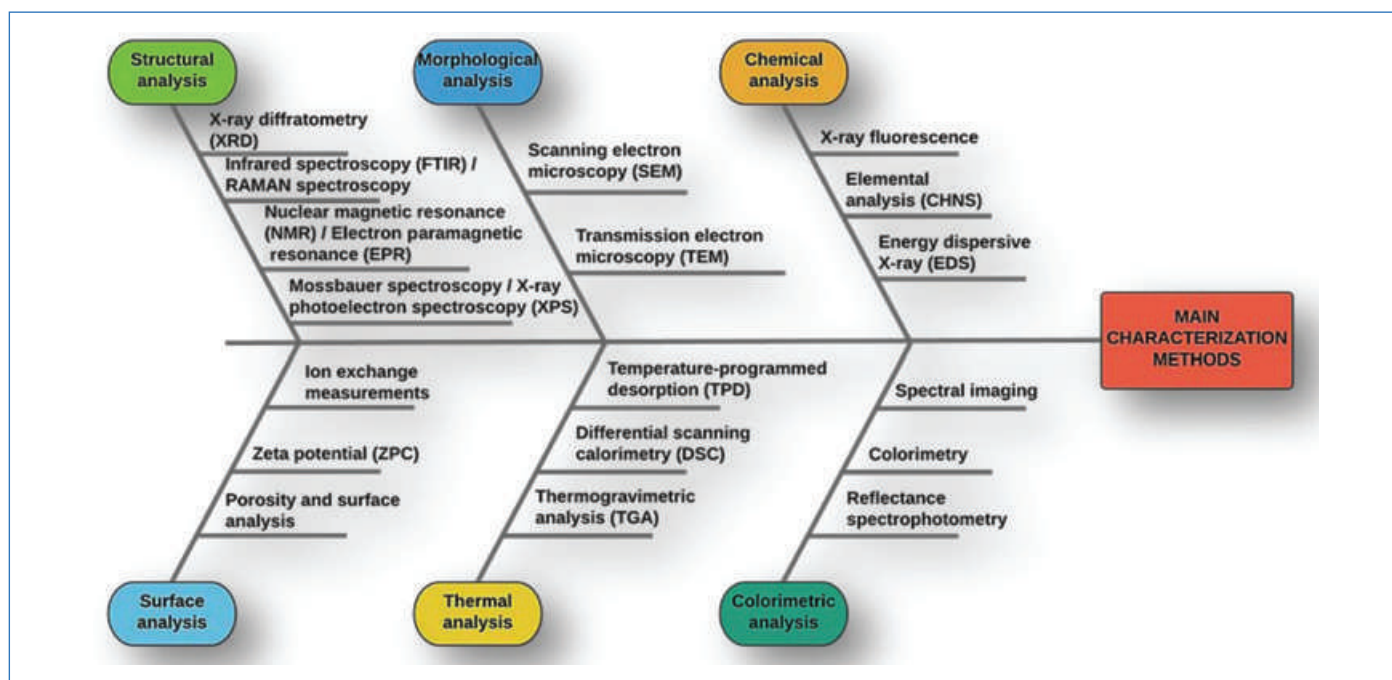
Structural analysis

X-ray diffratometry (XRD)

Infrared spectroscopy (FTIR) / RAMAN spectroscopy

Nuclear magnetic resonance (NMR) / Electron paramagnetic resonance (EPR)

Mossbauer spectroscopy / X-ray photoelectron spectroscopy (XPS)

Morphological analysis

Scanning electron microscopy (SEM)

Transmission electron microscopy (TEM)

Chemical analysis

X-ray fluorescence

Elemental analysis (CHNS)

Energy dispersive X-ray (EDS)

MAIN CHARACTERIZATION METHODS

Ion exchange measurements

Zeta potential (ZPC)

Porosity and surface analysis

Surface analysis

Temperature-programmed desorption (TPD)

Differential scanning calorimetry (DSC)

Thermogravimetric analysis (TGA)

Thermal analysis

Spectral imaging

Colorimetry

Reflectance spectrophotometry

Colorimetric analysis